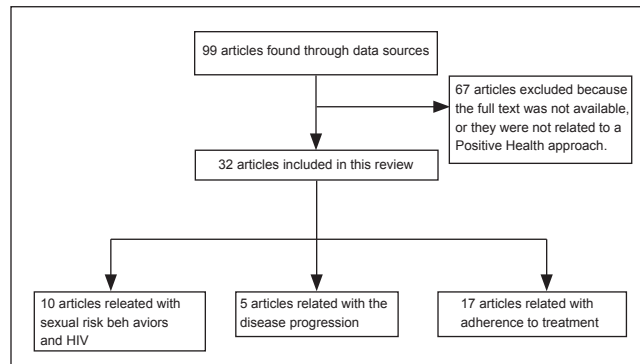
99 articles found through data sources

67 articles excluded because the full text was not available, or they were not related to a Positive Health approach.

32 articles included in this review

10 articles releated with sexual risk beh aviors and HIV

5 articles related with the disease progression

17 articles related with adherence to treatment